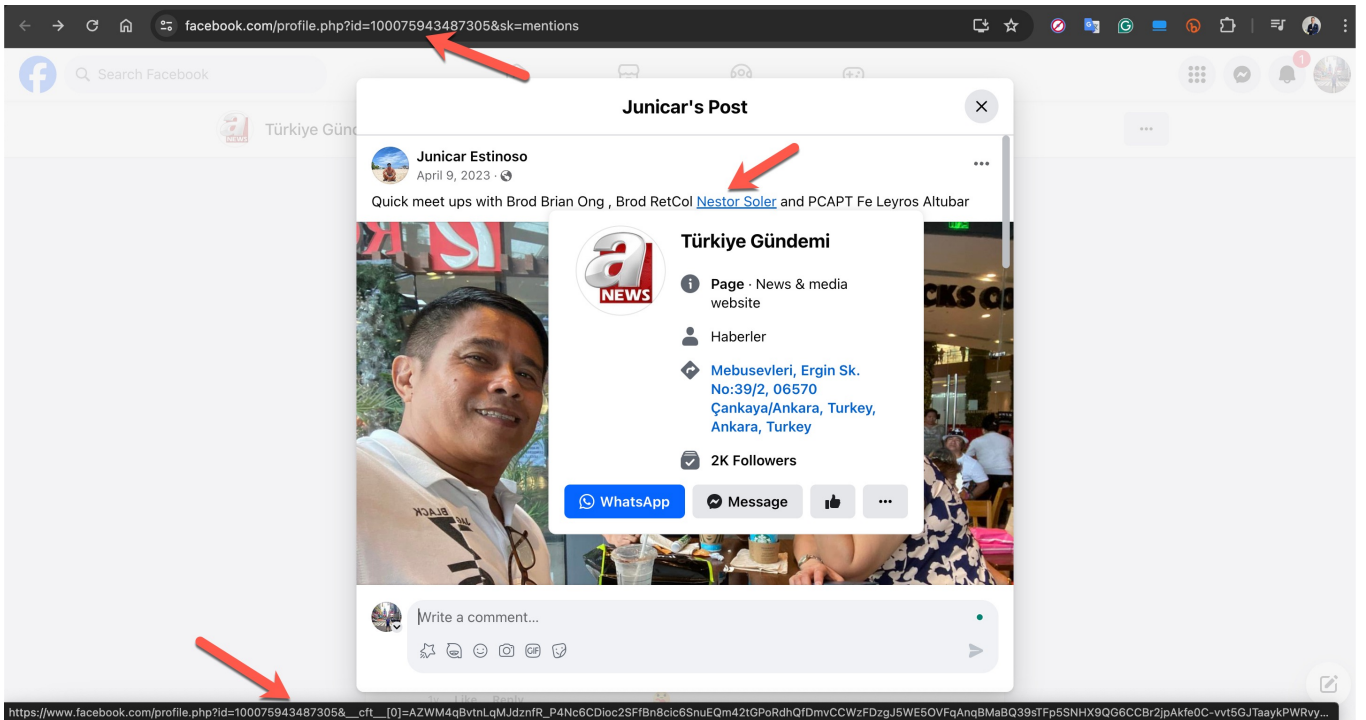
facebook.com/profile.php?id=100075943487305&sk=mentions

Search Facebook

Türkiye Günd

Junicar's Post

Junicar Estinoso
April 9, 2023 ·

Quick meet ups with Brod Brian Ong , Brod RetCol Nestor Soler and PCAPT Fe Leyros Altubar

Türkiye Gündemi

Page · News & media website

Haberler

Mebusevleri, Ergin Sk. No:39/2, 06570 Çankaya/Ankara, Turkey, Ankara, Turkey

2K Followers

WhatsApp

Message

Write a comment...

https://www.facebook.com/profile.php?id=100075943487305&__cft__[0]=AZWM4qBvtnLqMJdznfR_P4Nc6CDioc2SFfBn8cic6SnuEQm42tGPoRdhQfDmvCCWzFDzgJ5WE5OVFqAnqBMaBQ39sTFp5SNHX9QG6CCBr2jpAkfe0C-vvt5GJTaaykPWRvy...